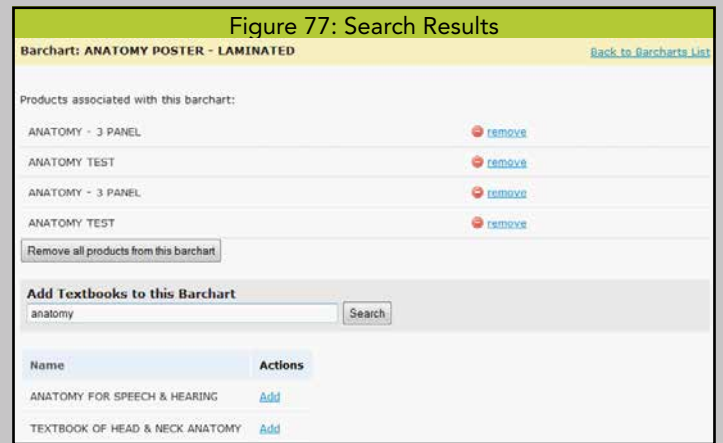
Figure 77: Search Results

Barchart: ANATOMY POSTER - LAMINATED

Back to Barcharts List

Products associated with this barchart:

ANATOMY - 3 PANEL remove

ANATOMY TEST remove

ANATOMY - 3 PANEL remove

ANATOMY TEST remove

Remove all products from this barchart

Add Textbooks to this Barchart

anatomy

Search

| Name | Actions |
|---|---|
| ANATOMY FOR SPEECH & HEARING | Add |
| TEXTBOOK OF HEAD & NECK ANATOMY | Add |